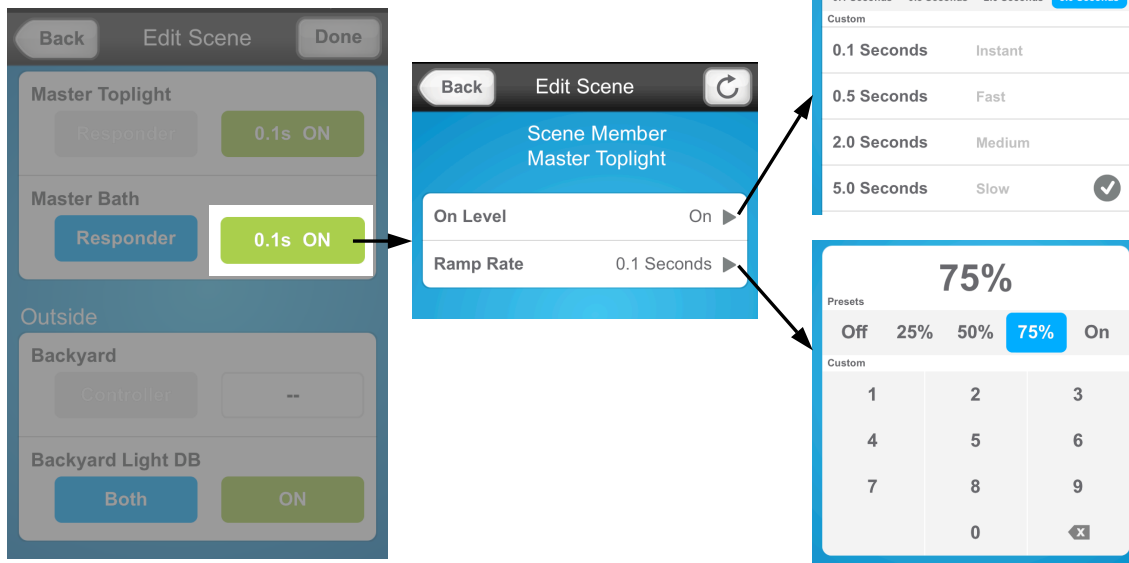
Back
Edit Scene
Done

Master Toplight
Responder
0.1s ON

Master Bath
Responder
0.1s ON

Outside

Backyard
Controller
--

Backyard Light DB
Both
ON

Back
Edit Scene
Scene Member
Master Toplight
On Level
On
Ramp Rate
0.1 Seconds

Custom
0.1 Seconds
Instant
0.5 Seconds
Fast
2.0 Seconds
Medium
5.0 Seconds
Slow

75%
Presets
Off
25%
50%
75%
On
Custom
1
2
3
4
5
6
7
8
9
0